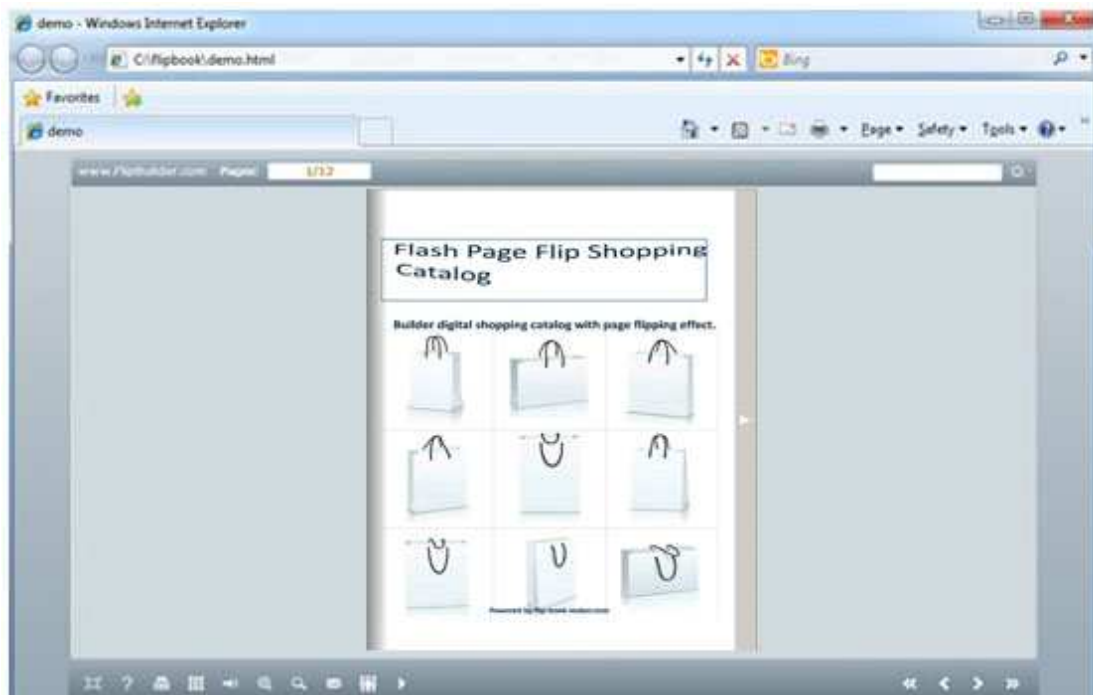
demo - Windows Internet Explorer

C:\flipbook\demo.html

Bing

Favorites

demo

Page ▾ Safety ▾ Tools ▾

www.Flipbuilder.com Pages: 1/12

Flash Page Flip Shopping Catalog

Builder digital shopping catalog with page flipping effect.

Powered by flip book maker.com